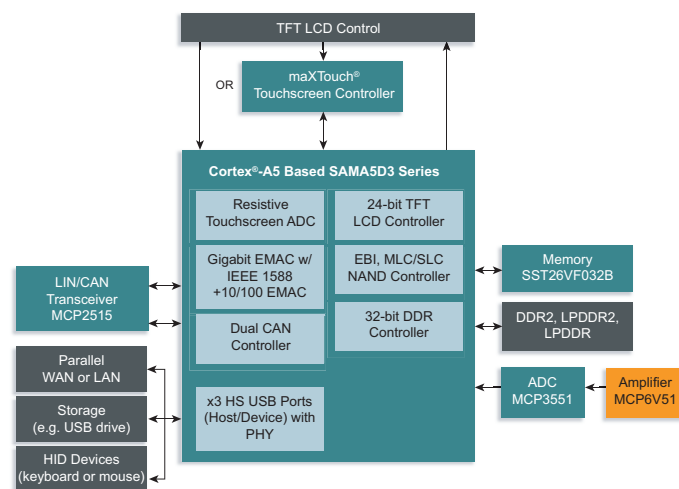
TFT LCD Control

OR

maXTouch®
Touchscreen Controller

Cortex®-A5 Based SAMA5D3 Series

Resistive
Touchscreen ADC

24-bit TFT
LCD Controller

Gigabit EMAC w/
IEEE 1588
+10/100 EMAC

EBI, MLC/SLC
NAND Controller

Dual CAN
Controller

32-bit DDR
Controller

x3 HS USB Ports
(Host/Device) with
PHY

LIN/CAN
Transceiver
MCP2515

Parallel
WAN or LAN

Storage
(e.g. USB drive)

HID Devices
(keyboard or mouse)

Memory
SST26VF032B

DDR2, LPDDR2,
LPDDR

ADC
MCP3551

Amplifier
MCP6V51